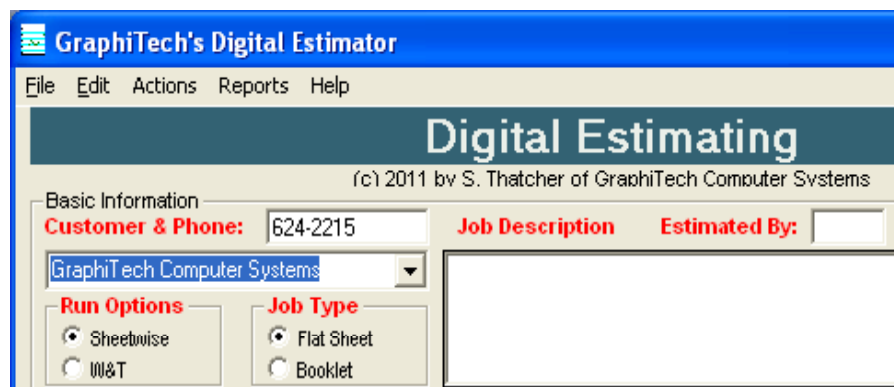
GraphiTech's Digital Estimator

File Edit Actions Reports Help

Digital Estimating

(c) 2011 by S. Thatcher of GraphiTech Computer Systems

Basic Information

Customer & Phone: 624-2215

Job Description

Estimated By:

GraphiTech Computer Systems

Run Options

Sheetwise

W&T

Job Type

Flat Sheet

Booklet